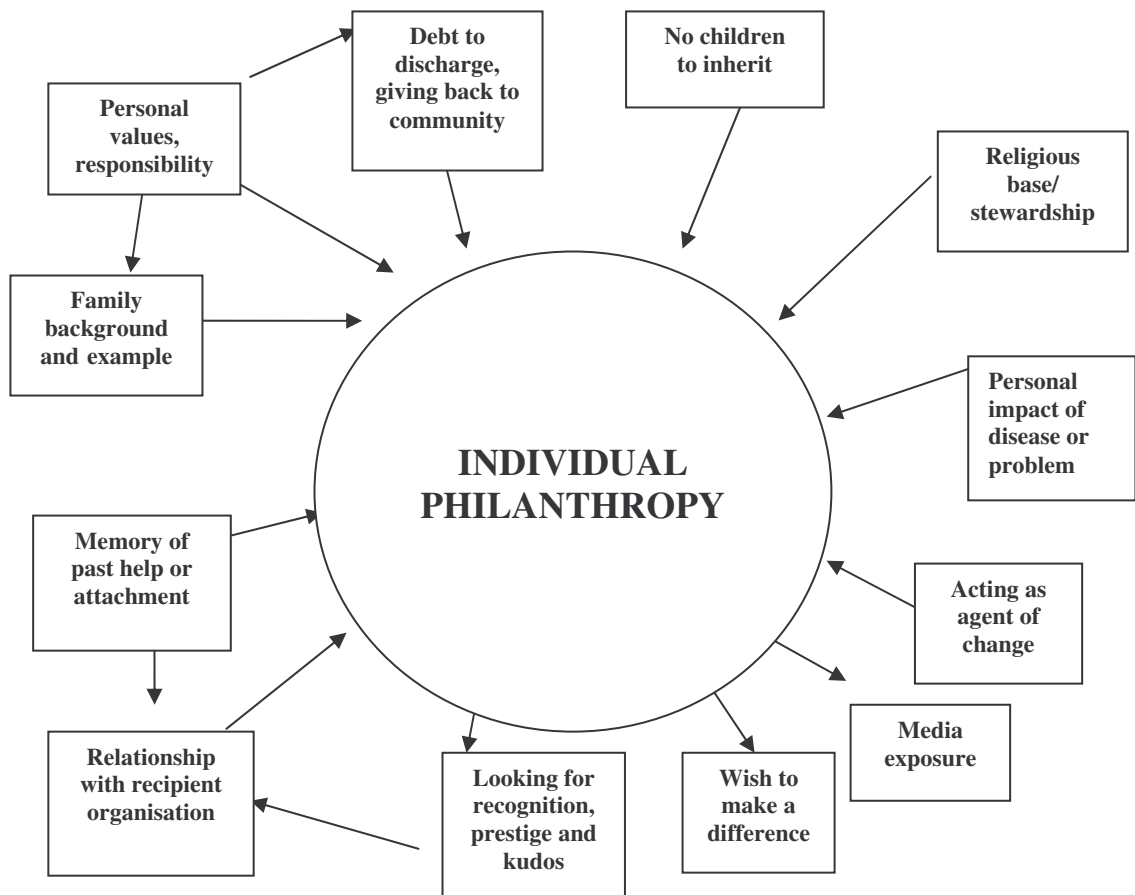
Personal values, responsibility

Debt to discharge, giving back to community

No children to inherit

Religious base/ stewardship

Family background and example

Personal impact of disease or problem

INDIVIDUAL PHILANTHROPY

Memory of past help or attachment

Acting as agent of change

Media exposure

Relationship with recipient organisation

Looking for recognition, prestige and kudos

Wish to make a difference